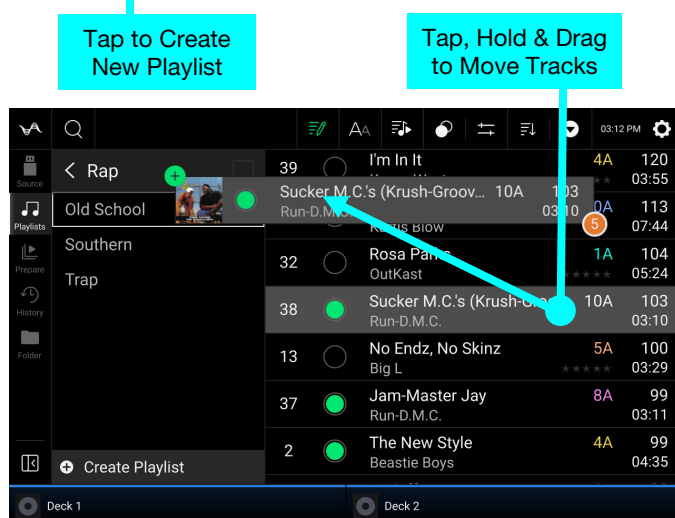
Tap to Create New Playlist

Tap, Hold & Drag to Move Tracks

03:12 PM

Source
Playlists
Prepare
History
Folder

< Rap
Old School
Southern
Trap

Create Playlist

| | | | | |
|---|---|---|---|---|
| 39 | I'm In It | 4A | 120 |
| | K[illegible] W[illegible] | | 03:55 |
| | Sucker M.C.'s (Krush-Groov... | 10A | 103 |
| | Run-D.M.C. | | 03:10 |
| | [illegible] Blow | 0A | 113 |
| | | | 07:44 |
| 32 | Rosa Parks | 1A | 104 |
| | OutKast | | 05:24 |
| 38 | Sucker M.C.'s (Krush-Groo... | 10A | 103 |
| | Run-D.M.C. | | 03:10 |
| 13 | No Endz, No Skinz | 5A | 100 |
| | Big L | | 03:29 |
| 37 | Jam-Master Jay | 8A | 99 |
| | Run-D.M.C. | | 03:11 |
| 2 | The New Style | 4A | 99 |
| | Beastie Boys | | 04:35 |

5

Deck 1
Deck 2